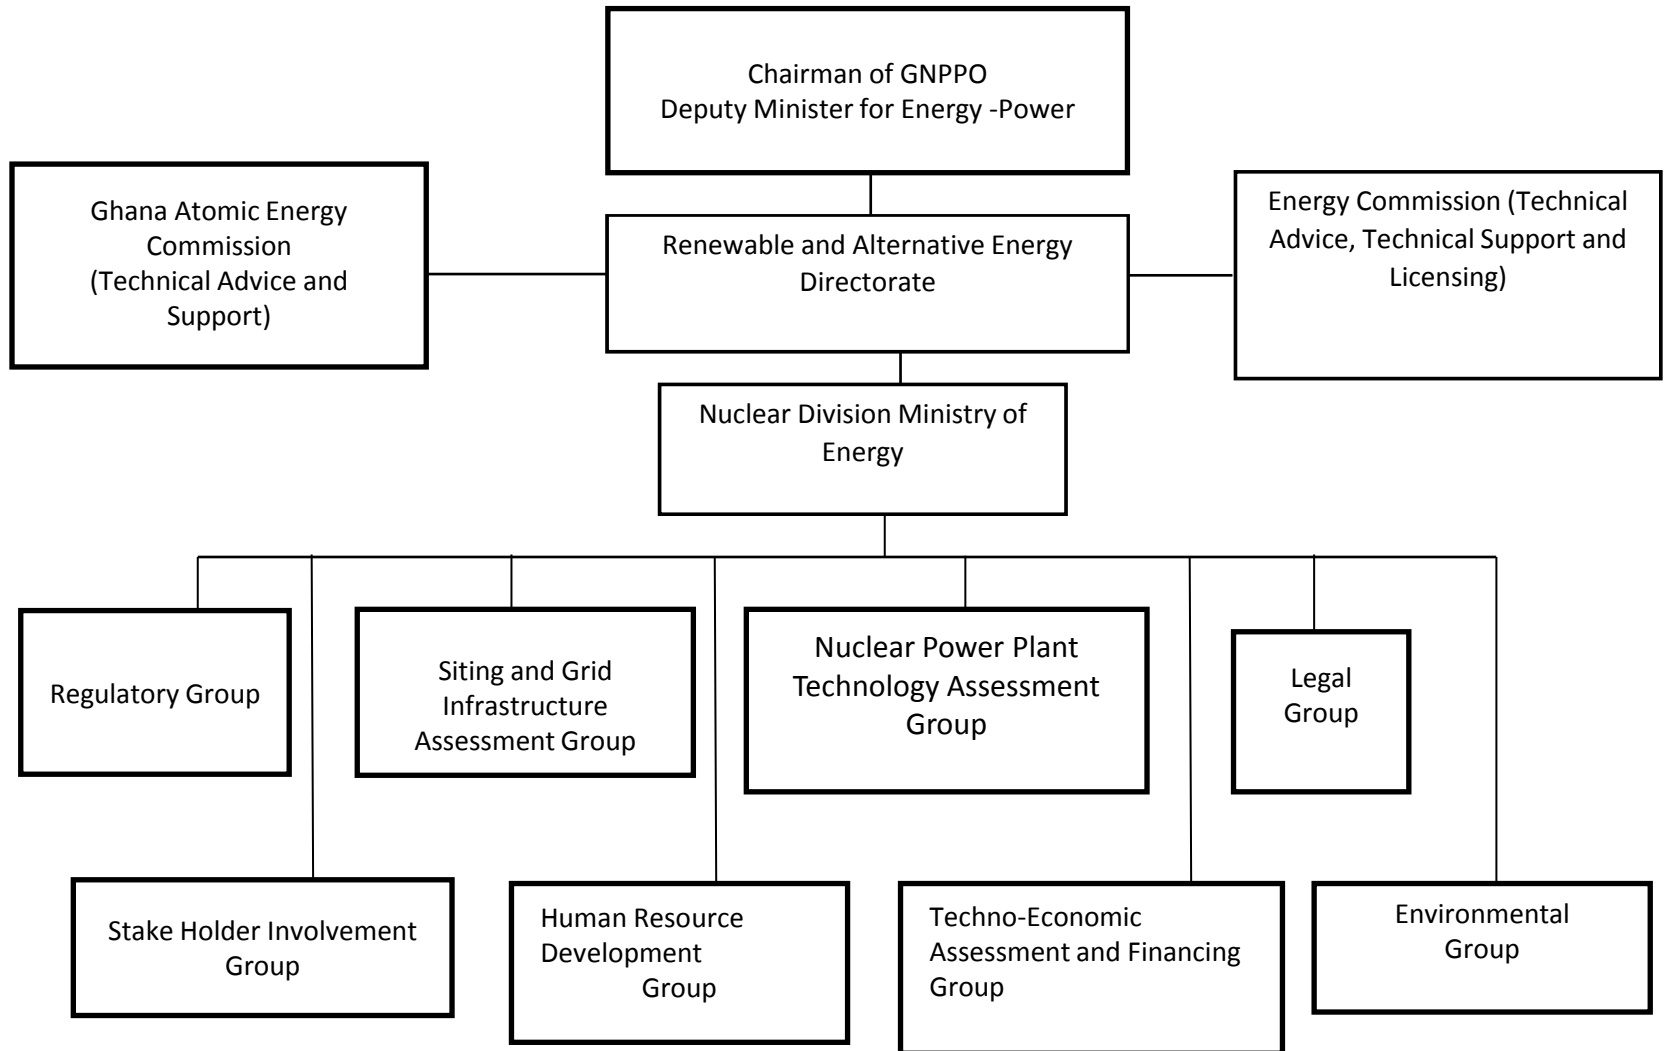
Chairman of GNPPO
Deputy Minister for Energy -Power

Ghana Atomic Energy Commission (Technical Advice and Support)

Renewable and Alternative Energy Directorate

Energy Commission (Technical Advice, Technical Support and Licensing)

Nuclear Division Ministry of Energy

Regulatory Group

Siting and Grid Infrastructure Assessment Group

Nuclear Power Plant Technology Assessment Group

Legal Group

Stake Holder Involvement Group

Human Resource Development Group

Techno-Economic Assessment and Financing Group

Environmental Group